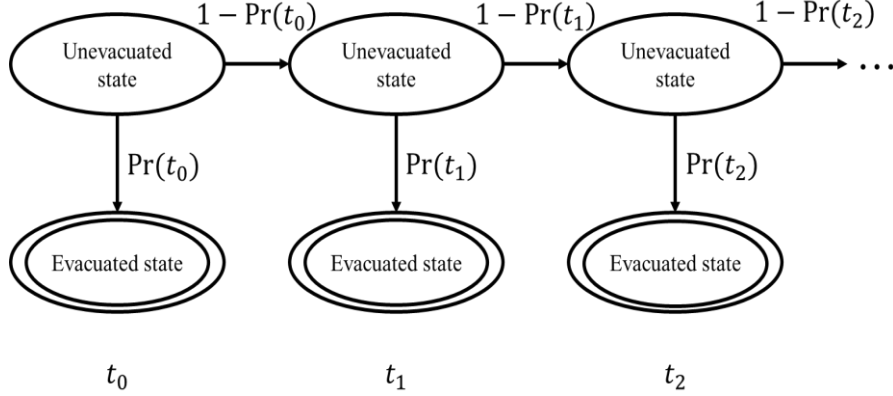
Unevacuated state

$1 - \Pr(t_0)$

Unevacuated state

$1 - \Pr(t_1)$

Unevacuated state

$1 - \Pr(t_2)$

$\cdots$

$\Pr(t_0)$

$\Pr(t_1)$

$\Pr(t_2)$

Evacuated state

Evacuated state

Evacuated state

$t_0$

$t_1$

$t_2$